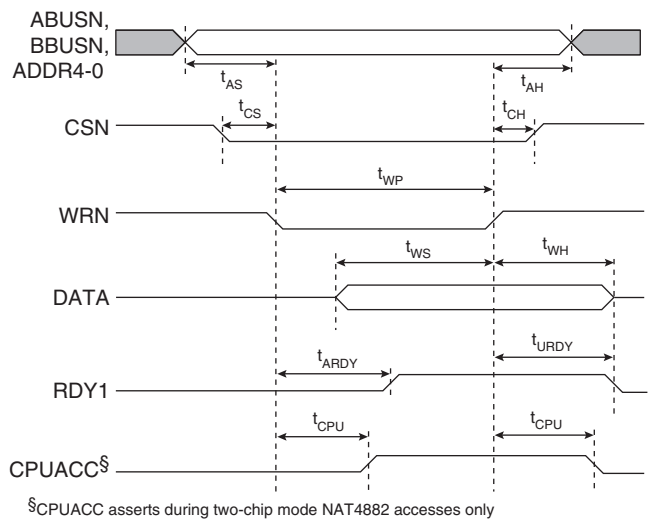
ABUSN, BBUSN, ADDR4-0

$t_{AS}$

$t_{AH}$

CSN

$t_{CS}$

$t_{CH}$

$t_{WP}$

WRN

$t_{WS}$

$t_{WH}$

DATA

$t_{ARDY}$

$t_{URDY}$

RDY1

$t_{CPU}$

$t_{CPU}$

CPUACC§

§CPUACC asserts during two-chip mode NAT4882 accesses only